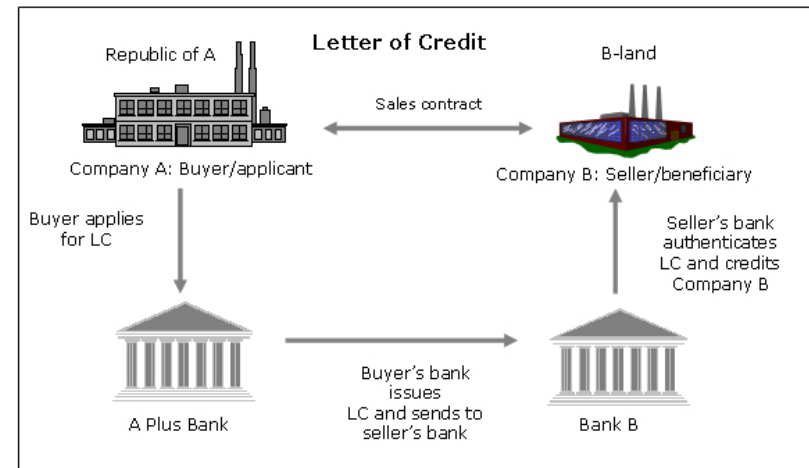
Letter of Credit

Republic of A

B-land

Sales contract

Company A: Buyer/applicant

Company B: Seller/beneficiary

Buyer applies for LC

Seller's bank authenticates LC and credits Company B

A Plus Bank

Buyer's bank issues LC and sends to seller's bank

Bank B